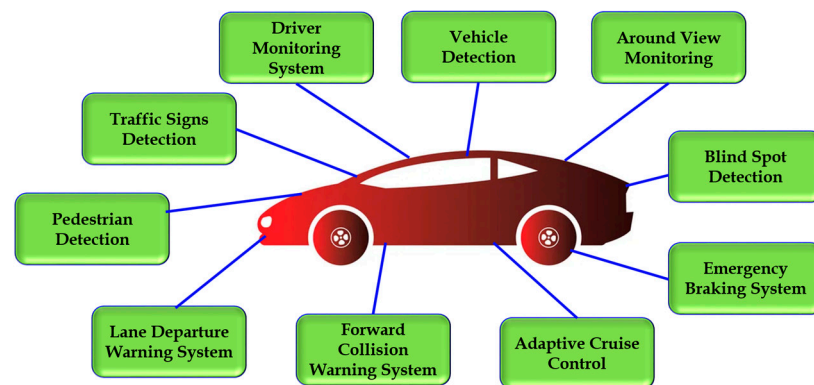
Driver Monitoring System

Vehicle Detection

Around View Monitoring

Traffic Signs Detection

Blind Spot Detection

Pedestrian Detection

Emergency Braking System

Lane Departure Warning System

Forward Collision Warning System

Adaptive Cruise Control